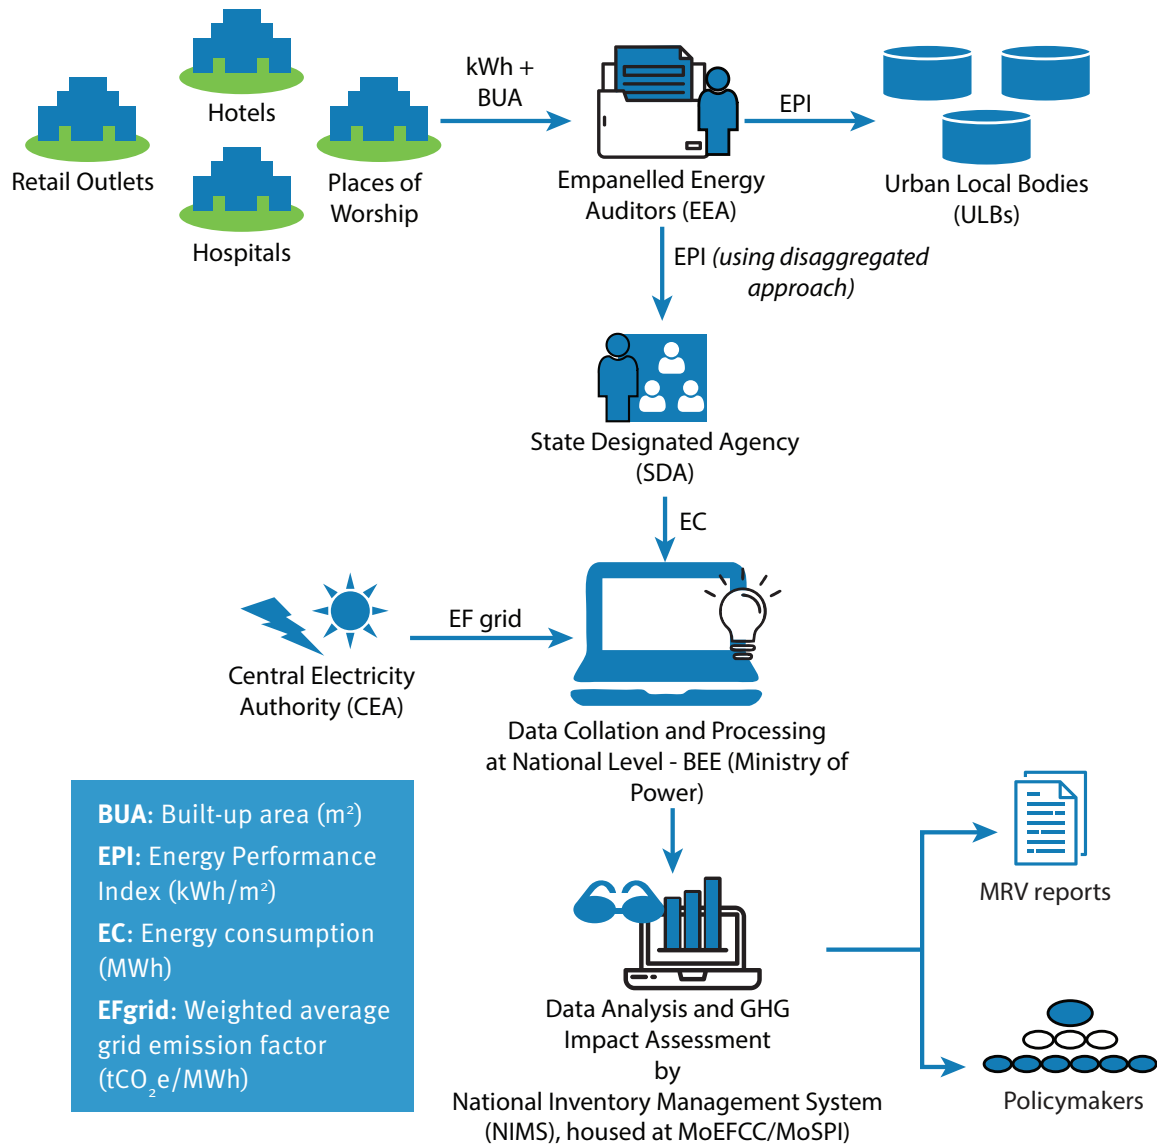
Hotels

Retail Outlets

Places of Worship

Hospitals

kWh + BUA

Empanelled Energy Auditors (EEA)

EPI

Urban Local Bodies (ULBs)

EPI *(using disaggregated approach)*

State Designated Agency (SDA)

EC

Central Electricity Authority (CEA)

EF grid

Data Collation and Processing at National Level - BEE (Ministry of Power)

**BUA**: Built-up area (m²)

**EPI**: Energy Performance Index (kWh/m²)

**EC**: Energy consumption (MWh)

**EFgrid**: Weighted average grid emission factor ($tCO_2e/MWh$)

Data Analysis and GHG Impact Assessment by National Inventory Management System (NIMS), housed at MoEFCC/MoSPI)

MRV reports

Policymakers